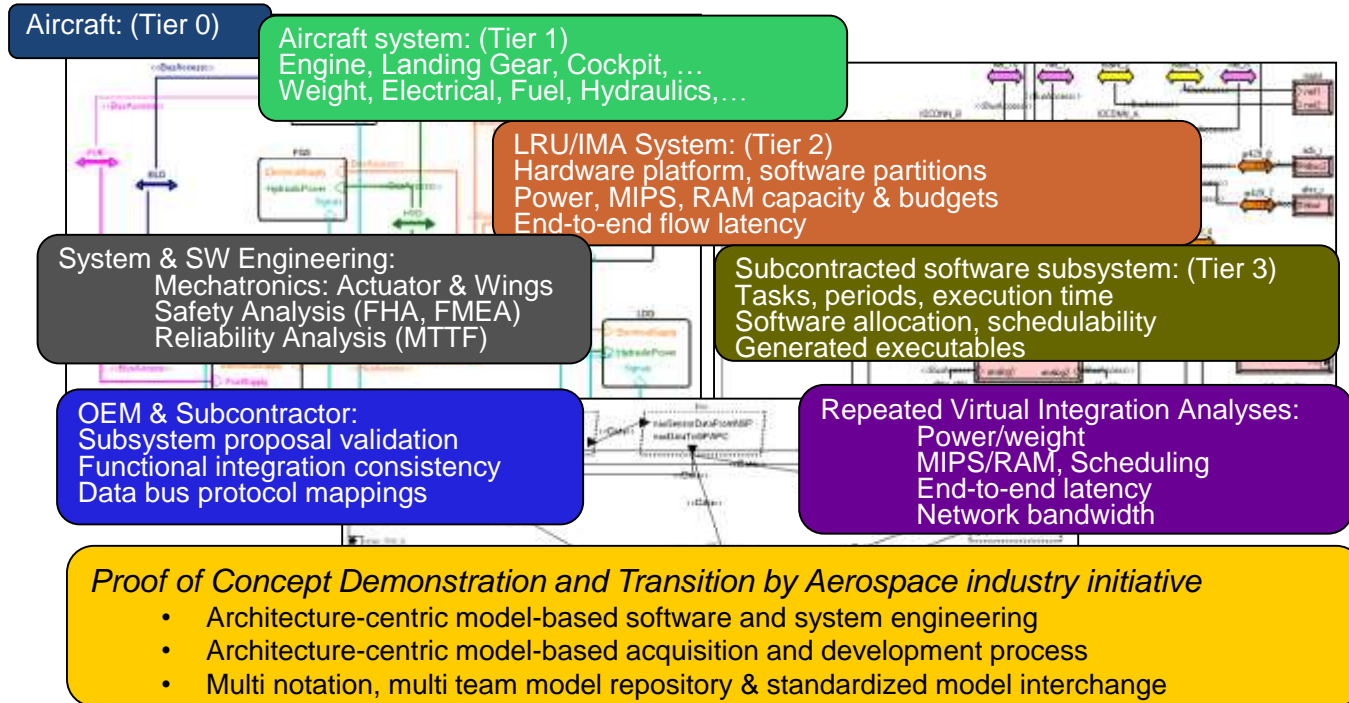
Aircraft: (Tier 0)

Aircraft system: (Tier 1)
Engine, Landing Gear, Cockpit, …
Weight, Electrical, Fuel, Hydraulics,…

LRU/IMA System: (Tier 2)
Hardware platform, software partitions
Power, MIPS, RAM capacity & budgets
End-to-end flow latency

System & SW Engineering:
Mechatronics: Actuator & Wings
Safety Analysis (FHA, FMEA)
Reliability Analysis (MTTF)

Subcontracted software subsystem: (Tier 3)
Tasks, periods, execution time
Software allocation, schedulability
Generated executables

OEM & Subcontractor:
Subsystem proposal validation
Functional integration consistency
Data bus protocol mappings

Repeated Virtual Integration Analyses:
Power/weight
MIPS/RAM, Scheduling
End-to-end latency
Network bandwidth

Proof of Concept Demonstration and Transition by Aerospace industry initiative
• Architecture-centric model-based software and system engineering
• Architecture-centric model-based acquisition and development process
• Multi notation, multi team model repository & standardized model interchange